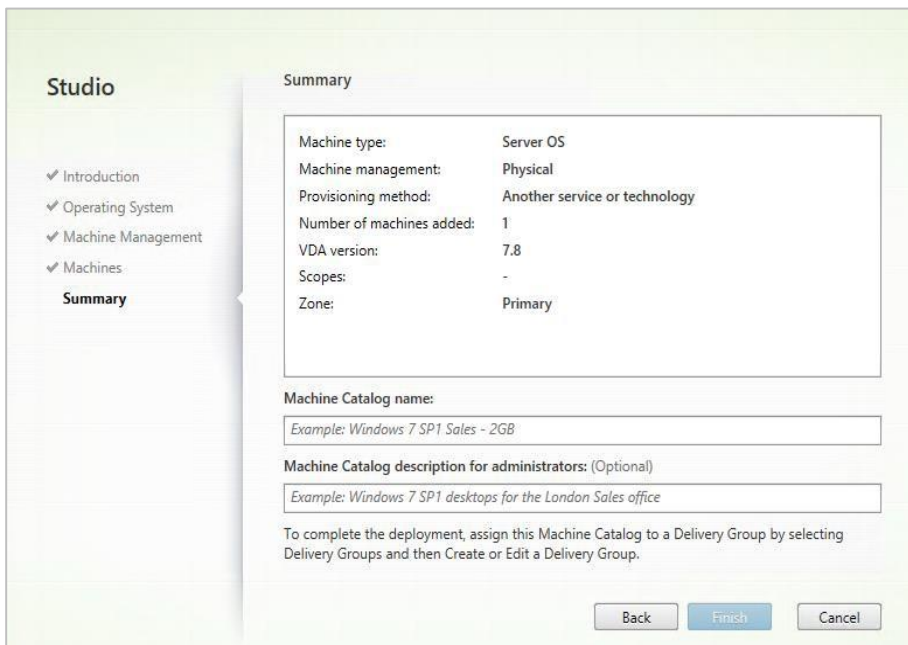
Studio

✔ Introduction
✔ Operating System
✔ Machine Management
✔ Machines
Summary

Summary

| | |
|---|---|
| Machine type: | Server OS |
| Machine management: | Physical |
| Provisioning method: | Another service or technology |
| Number of machines added: | 1 |
| VDA version: | 7.8 |
| Scopes: | - |
| Zone: | Primary |

Machine Catalog name:

Example: Windows 7 SP1 Sales - 2GB

Machine Catalog description for administrators: (Optional)

Example: Windows 7 SP1 desktops for the London Sales office

To complete the deployment, assign this Machine Catalog to a Delivery Group by selecting Delivery Groups and then Create or Edit a Delivery Group.

Back Finish Cancel